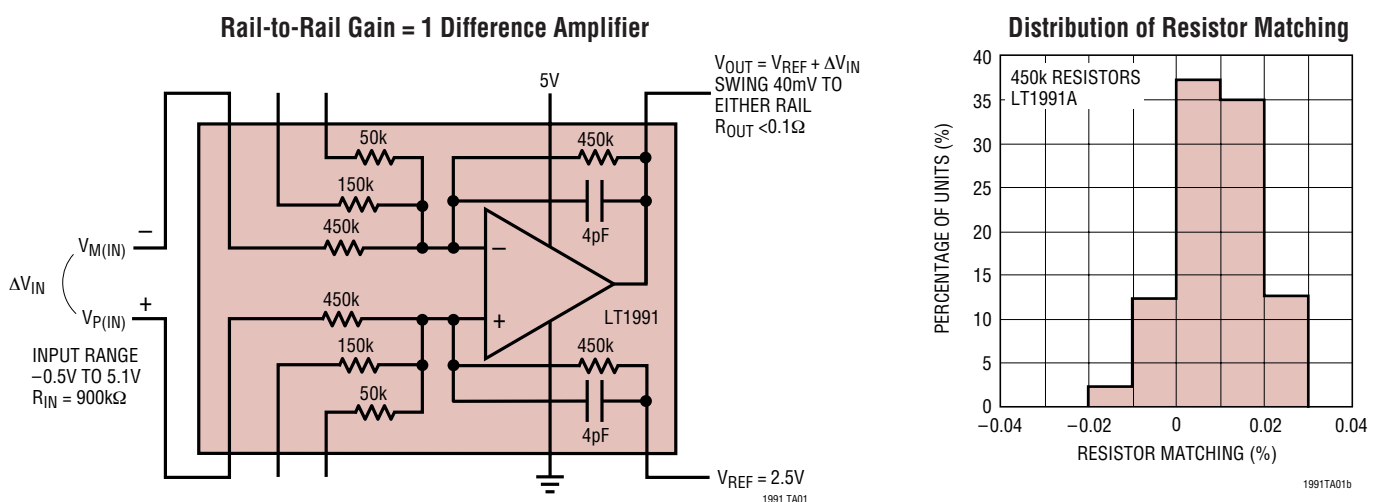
Rail-to-Rail Gain = 1 Difference Amplifier

$V_{OUT} = V_{REF} + \Delta V_{IN}$
SWING 40mV TO EITHER RAIL
$R_{OUT} < 0.1\Omega$

5V

50k
150k
450k
450k
4pF
−
$V_{M(IN)}$
$\Delta V_{IN}$
$V_{P(IN)}$
+
450k
150k
50k
+
LT1991
450k
4pF

INPUT RANGE
−0.5V TO 5.1V
$R_{IN} = 900k\Omega$

$V_{REF} = 2.5V$

1991 TA01

Distribution of Resistor Matching

450k RESISTORS
LT1991A

PERCENTAGE OF UNITS (%)
40
35
30
25
20
15
10
5
0
−0.04
−0.02
0
0.02
0.04
RESISTOR MATCHING (%)

1991TA01b